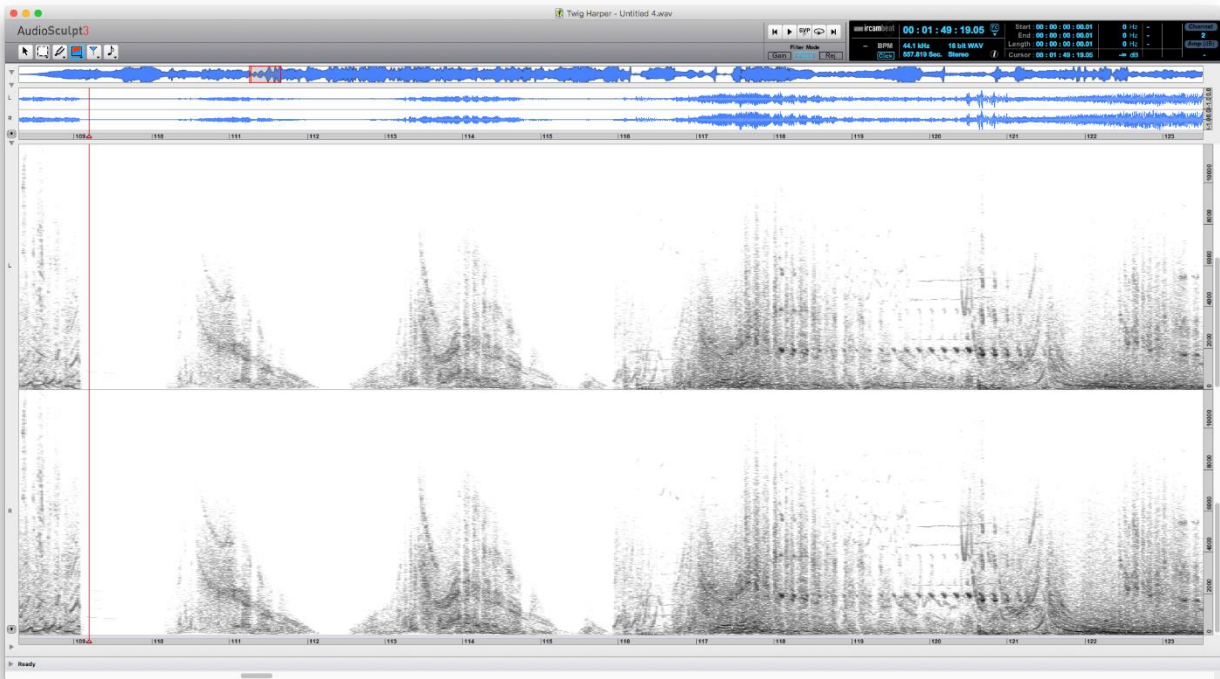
Twig Harper - Untitled 4.wav

AudioSculpt3

Filter Mode
Gain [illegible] Rej

ircambeat
00 : 01 : 49 : 19.05
-- BPM
Click
44.1 kHz
507.810 Sec.
16 bit WAV
Stereo

Start : 00 : 00 : 00 : 00.01
End : 00 : 00 : 00 : 00.01
Length : 00 : 00 : 00 : 00.01
Cursor : 00 : 01 : 49 : 19.05

0 Hz
0 Hz
0 Hz
-∞ dB

Channel
2
Amp (dB)

L
R

109 110 111 112 113 114 115 116 117 118 119 120 121 122 123

10000
8000
6000
4000
2000
0

L

10000
8000
6000
4000
2000
0

R

109 110 111 112 113 114 115 116 117 118 119 120 121 122 123

Ready